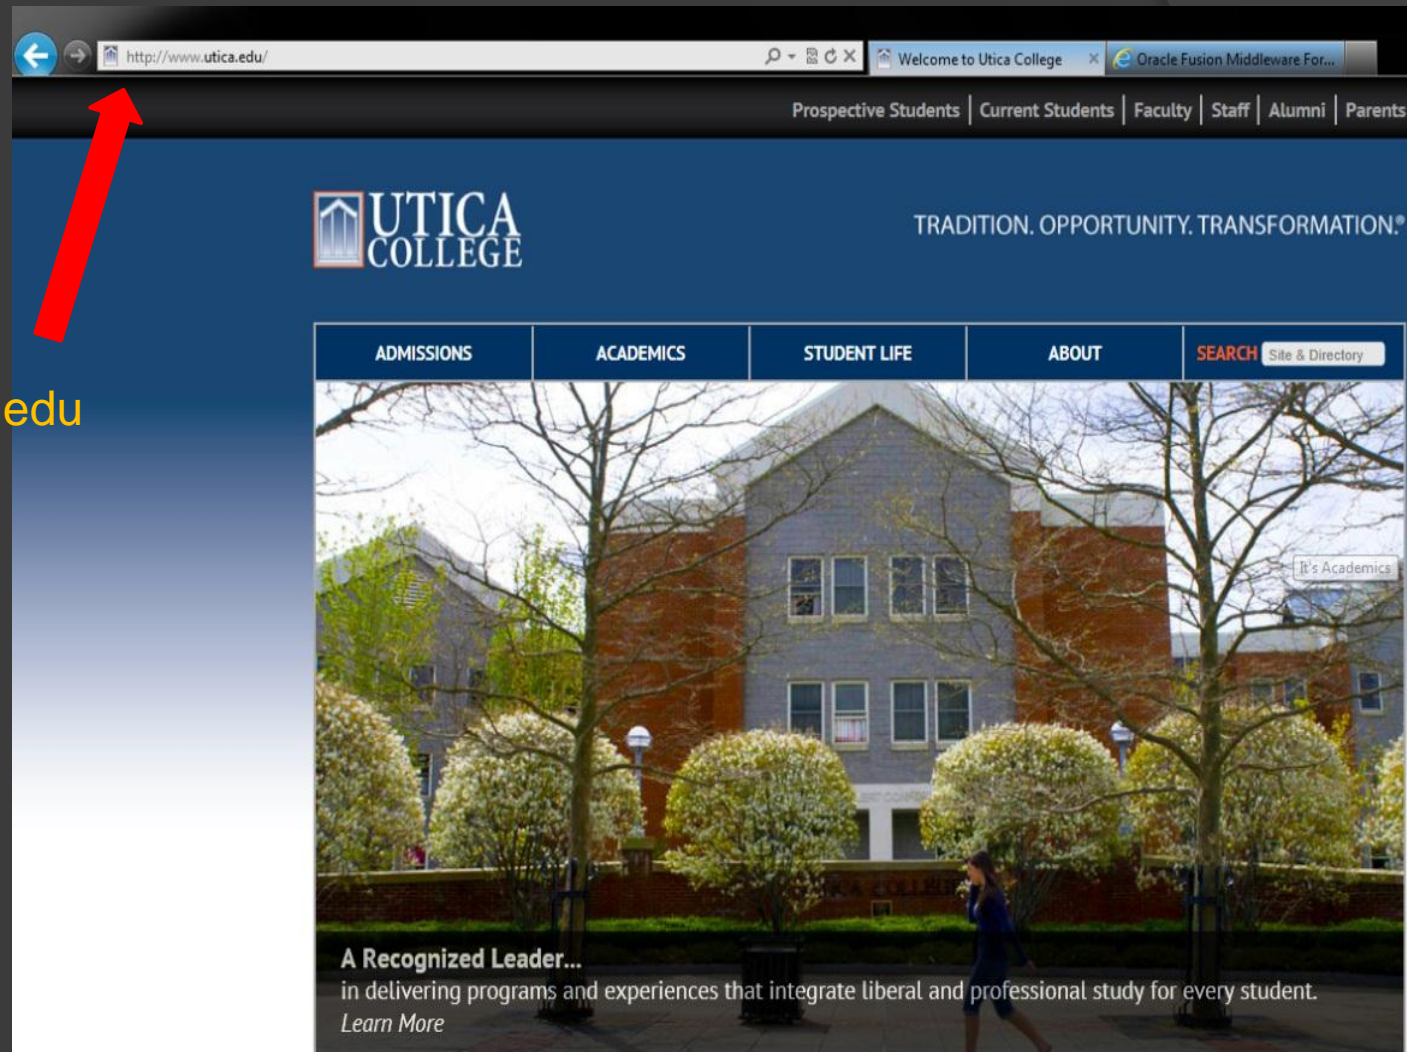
http://www.utica.edu/

Welcome to Utica College

Oracle Fusion Middleware For...

Prospective Students | Current Students | Faculty | Staff | Alumni | Parents

edu

UTICA COLLEGE

TRADITION. OPPORTUNITY. TRANSFORMATION.®

ADMISSIONS

ACADEMICS

STUDENT LIFE

ABOUT

SEARCH Site & Directory

It's Academics

A Recognized Leader...
in delivering programs and experiences that integrate liberal and professional study for every student.
Learn More